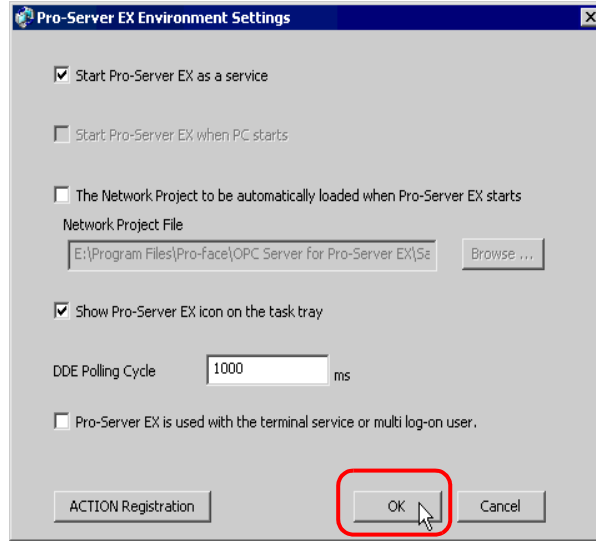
Pro-Server EX Environment Settings

Start Pro-Server EX as a service

Start Pro-Server EX when PC starts

The Network Project to be automatically loaded when Pro-Server EX starts

Network Project File

E:\Program Files\Pro-face\OPC Server for Pro-Server EX\Sa

Browse ...

Show Pro-Server EX icon on the task tray

DDE Polling Cycle 1000 ms

Pro-Server EX is used with the terminal service or multi log-on user.

ACTION Registration

OK

Cancel